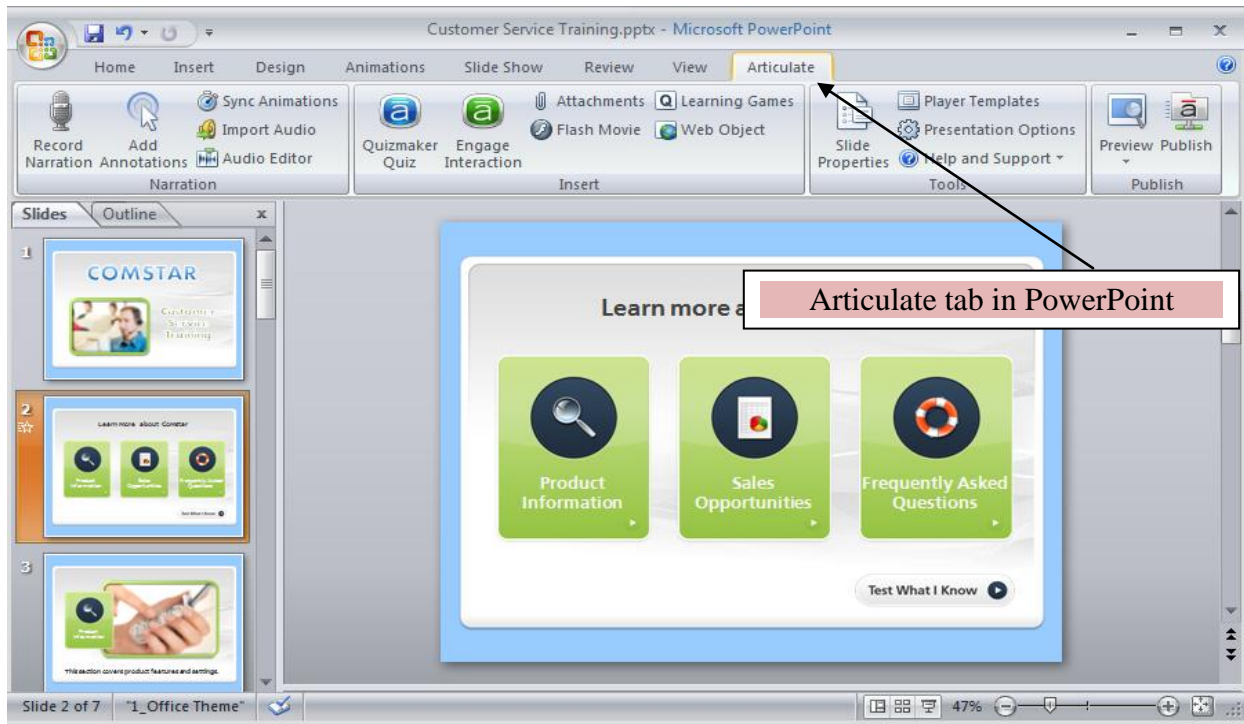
Customer Service Training.pptx - Microsoft PowerPoint

Home Insert Design Animations Slide Show Review View Articulate

Record Narration
Add Annotations
Sync Animations
Import Audio
Audio Editor
Narration

Quizmaker Quiz
Engage Interaction
Attachments
Flash Movie
Learning Games
Web Object
Insert

Slide Properties
Player Templates
Presentation Options
Help and Support
Tools

Preview
Publish
Publish

Slides Outline

1
COMSTAR
Customer Service Training

2
Learn more about Comstar
Product Information
Sales Opportunities
Frequently Asked Questions
Test What I Know

3
Product Information
This section covers product features and settings.

Learn more a

Articulate tab in PowerPoint

Product Information
Sales Opportunities
Frequently Asked Questions
Test What I Know

Slide 2 of 7 "1_Office Theme" 47%